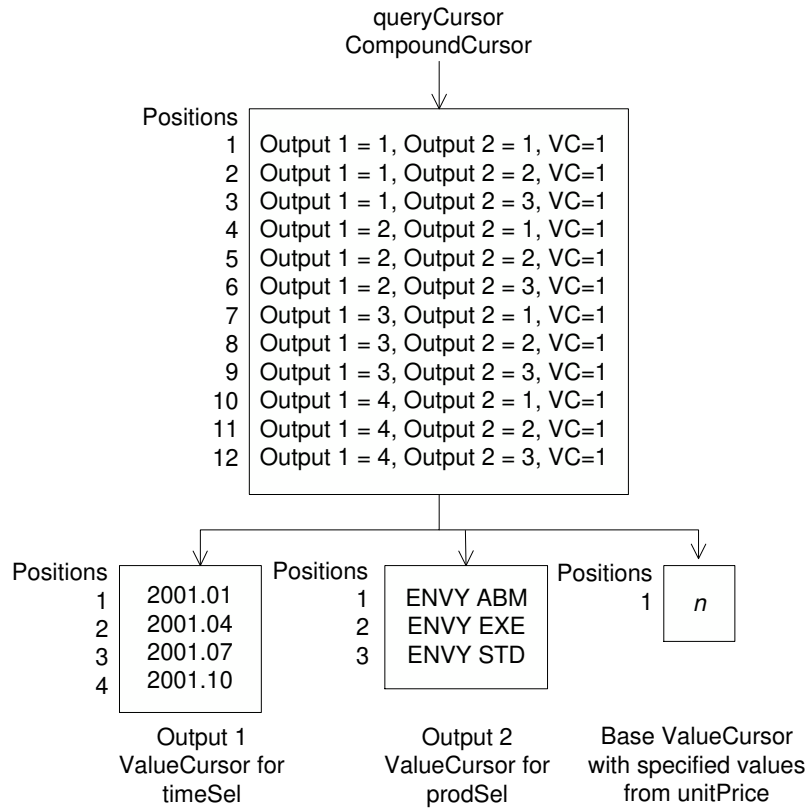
queryCursor
CompoundCursor

Positions

| | |
|---|---|
| 1 | Output 1 = 1, Output 2 = 1, VC=1 |
| 2 | Output 1 = 1, Output 2 = 2, VC=1 |
| 3 | Output 1 = 1, Output 2 = 3, VC=1 |
| 4 | Output 1 = 2, Output 2 = 1, VC=1 |
| 5 | Output 1 = 2, Output 2 = 2, VC=1 |
| 6 | Output 1 = 2, Output 2 = 3, VC=1 |
| 7 | Output 1 = 3, Output 2 = 1, VC=1 |
| 8 | Output 1 = 3, Output 2 = 2, VC=1 |
| 9 | Output 1 = 3, Output 2 = 3, VC=1 |
| 10 | Output 1 = 4, Output 2 = 1, VC=1 |
| 11 | Output 1 = 4, Output 2 = 2, VC=1 |
| 12 | Output 1 = 4, Output 2 = 3, VC=1 |

Positions

| | |
|---|---|
| 1 | 2001.01 |
| 2 | 2001.04 |
| 3 | 2001.07 |
| 4 | 2001.10 |

Output 1
ValueCursor for
timeSel

Positions

| | |
|---|---|
| 1 | ENVY ABM |
| 2 | ENVY EXE |
| 3 | ENVY STD |

Output 2
ValueCursor for
prodSel

Positions

| | |
|---|---|
| 1 | *n* |

Base ValueCursor
with specified values
from unitPrice